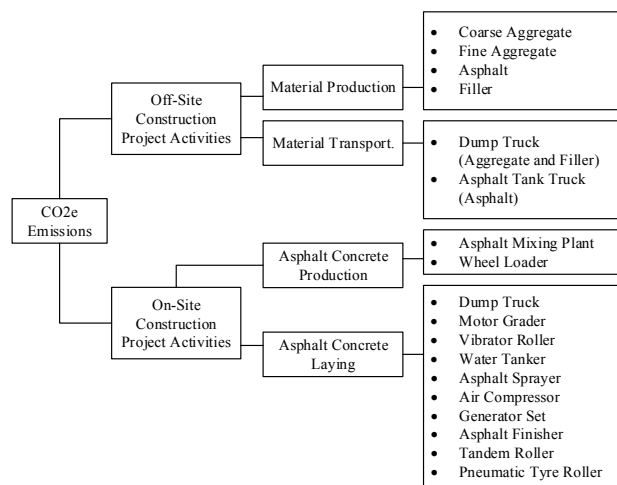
CO2e Emissions

Off-Site Construction Project Activities

Material Production

- Coarse Aggregate
- Fine Aggregate
- Asphalt
- Filler

Material Transport.

- Dump Truck (Aggregate and Filler)
- Asphalt Tank Truck (Asphalt)

On-Site Construction Project Activities

Asphalt Concrete Production

- Asphalt Mixing Plant
- Wheel Loader

Asphalt Concrete Laying

- Dump Truck
- Motor Grader
- Vibrator Roller
- Water Tanker
- Asphalt Sprayer
- Air Compressor
- Generator Set
- Asphalt Finisher
- Tandem Roller
- Pneumatic Tyre Roller